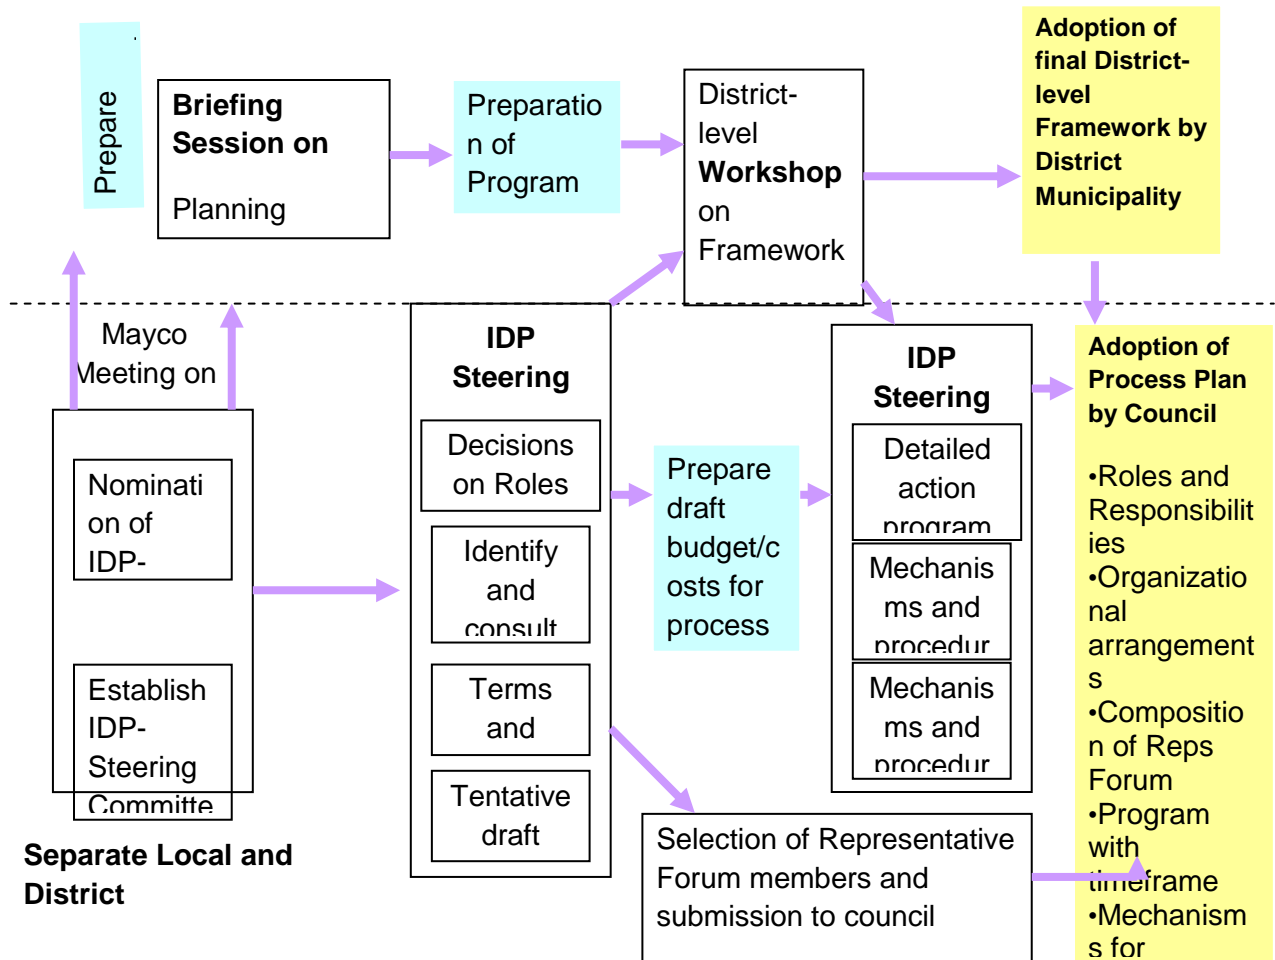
Prepare

Briefing Session on

Planning

Preparation of Program

District-level Workshop on Framework

Adoption of final District-level Framework by District Municipality

Mayco Meeting on

Nominati on of IDP-

Establish IDP-Steering Committe

Separate Local and District

IDP Steering

Decisions on Roles

Identify and consult

Terms and

Tentative draft

Prepare draft budget/costs for process

IDP Steering

Detailed action program

Mechanisms and procedur

Mechanisms and procedur

Selection of Representative Forum members and submission to council

Adoption of Process Plan by Council

•Roles and Responsibilities
•Organizational arrangements
•Composition of Reps Forum
•Program with timeframe
•Mechanisms for